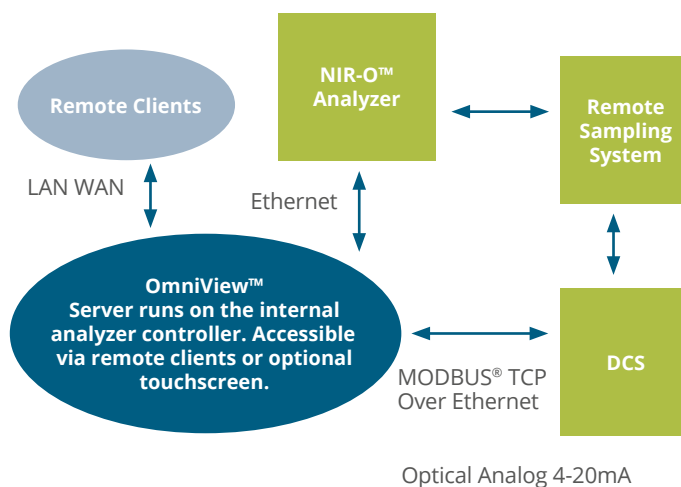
Remote Clients

NIR-O™
Analyzer

Remote
Sampling
System

LAN WAN

Ethernet

OmniView™
Server runs on the internal analyzer controller. Accessible via remote clients or optional touchscreen.

DCS

MODBUS® TCP
Over Ethernet

Optical Analog 4-20mA